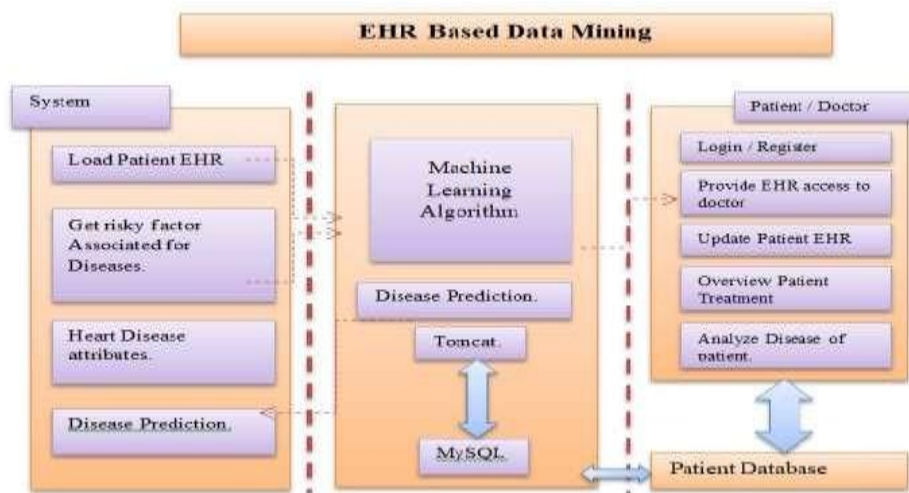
EHR Based Data Mining

System

Load Patient EHR

Get risky factor Associated for Diseases.

Heart Disease attributes.

Disease Prediction.

Machine Learning Algorithm

Disease Prediction.

Tomcat.

MySQL.

Patient / Doctor

Login / Register

Provide EHR access to doctor

Update Patient EHR

Overview Patient Treatment

Analyze Disease of patient.

Patient Database